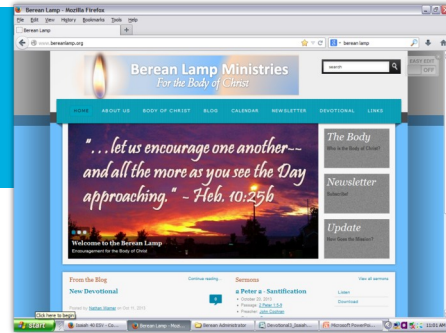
Berean Lamp - Mozilla Firefox

File Edit View History Bookmarks Tools Help

Berean Lamp

www.bereanlamp.org

Berean Lamp

EASY EDIT

OFF

Berean Lamp Ministries
For the Body of Christ

search

HOME ABOUT US BODY OF CHRIST BLOG CALENDAR NEWSLETTER DEVOTIONAL LINKS

"...let us encourage one another-- and all the more as you see the Day approaching." ~ Heb. 10:25b

Welcome to the Berean Lamp
Encouragement for the Body of Christ

The Body
Who is the Body of Christ?

Newsletter
Subscribe!

Update
How Goes the Mission?

From the Blog
Continue reading...

New Devotional

Posted by Nathan Wagner on Oct 11, 2013

Sermons
View all sermons

Peter a - Sanctification
October 20, 2013
Passage: 2 Peter 1:5-9
Preacher: John Godhart

Listen
Download

Click here to begin

Start
Isaiah 40 ESV - Co...
Berean Lamp - Moz...
Berean Administrator
Devotional3_Isaiah...
Microsoft PowerPoi...
11:01 AM